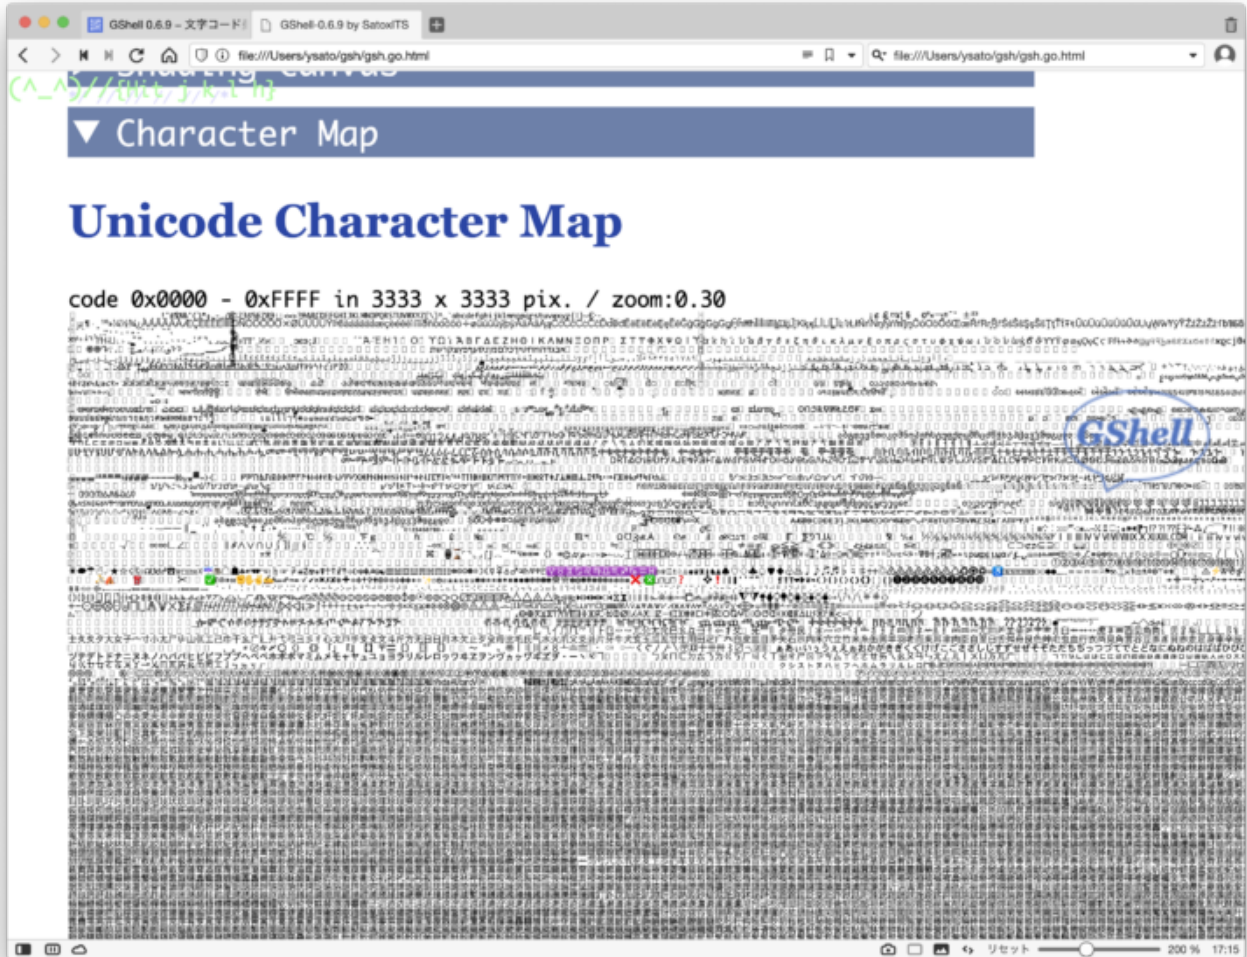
GShell 0.6.9 - 文字コード

GShell-0.6.9 by SatoxITS

file:///Users/ysato/gsh/gsh.go.html

file:///Users/ysato/gsh/gsh.go.html

(^_^)//{Hit j,k,l,h}

▼ Character Map

Unicode Character Map

code 0x0000 - 0xFFFF in 3333 x 3333 pix. / zoom:0.30

ΑΒΓΔΕΖΗΘΙΚΛΜΝΞΟΠΡ ΣΤΥΦΧΨΩ

GShell

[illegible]

リセット

200 %

17:15